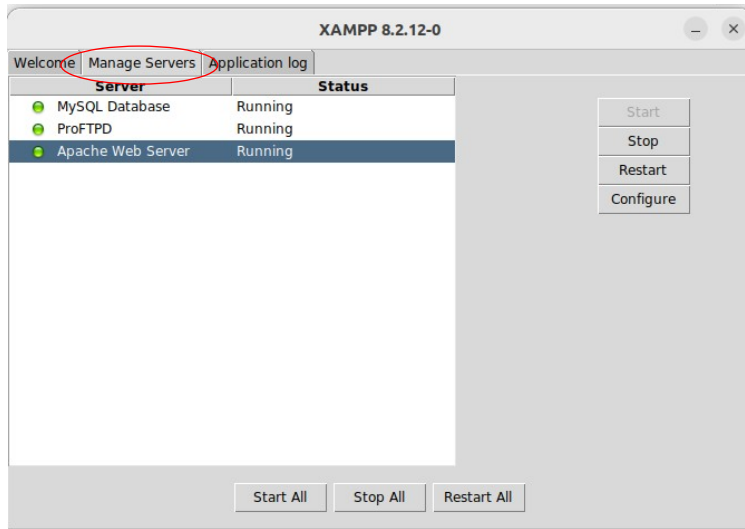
XAMPP 8.2.12-0

Welcome | Manage Servers | Application log

| Server | Status |
|---|---|
| MySQL Database | Running |
| ProFTPD | Running |
| Apache Web Server | Running |

Start
Stop
Restart
Configure

Start All
Stop All
Restart All